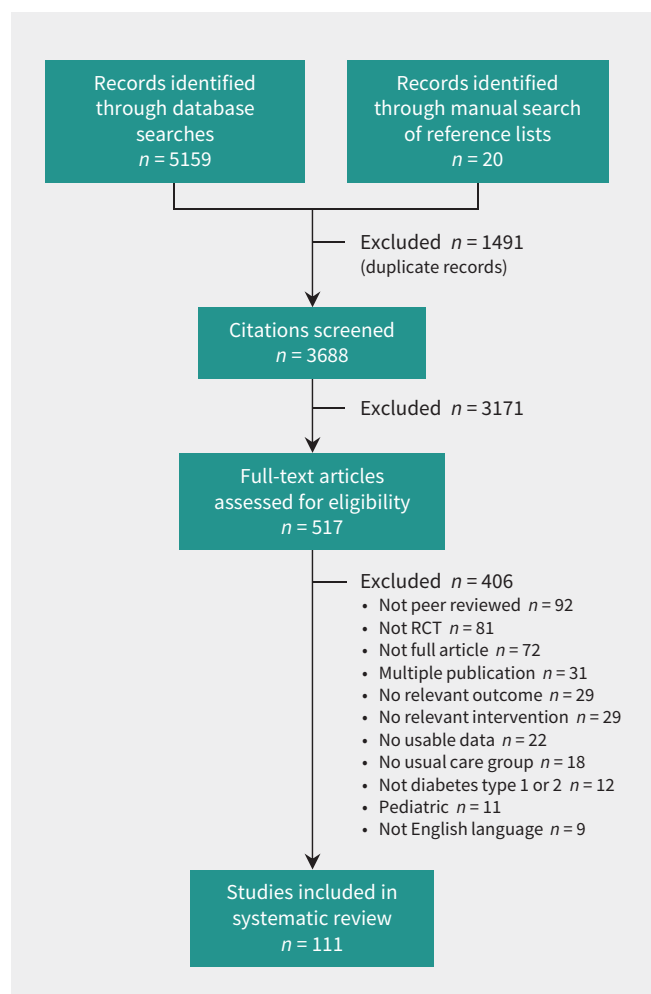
Records identified through database searches
$n = 5159$

Records identified through manual search of reference lists
$n = 20$

Excluded $n = 1491$
(duplicate records)

Citations screened
$n = 3688$

Excluded $n = 3171$

Full-text articles assessed for eligibility
$n = 517$

Excluded $n = 406$
• Not peer reviewed $n = 92$
• Not RCT $n = 81$
• Not full article $n = 72$
• Multiple publication $n = 31$
• No relevant outcome $n = 29$
• No relevant intervention $n = 29$
• No usable data $n = 22$
• No usual care group $n = 18$
• Not diabetes type 1 or 2 $n = 12$
• Pediatric $n = 11$
• Not English language $n = 9$

Studies included in systematic review
$n = 111$